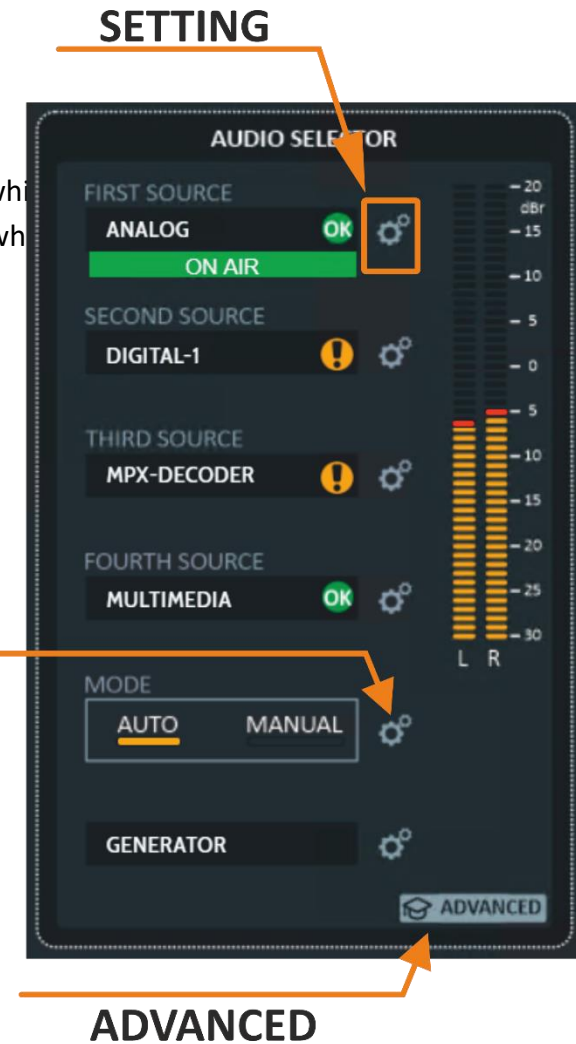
SETTING

wh
wh

AUDIO SELECTOR

FIRST SOURCE
ANALOG OK
ON AIR

SECOND SOURCE
DIGITAL-1

THIRD SOURCE
MPX-DECODER

FOURTH SOURCE
MULTIMEDIA OK

MODE
AUTO MANUAL

GENERATOR

ADVANCED

20 dBr
15
10
5
0
5
10
15
20
25
30
L R

ADVANCED